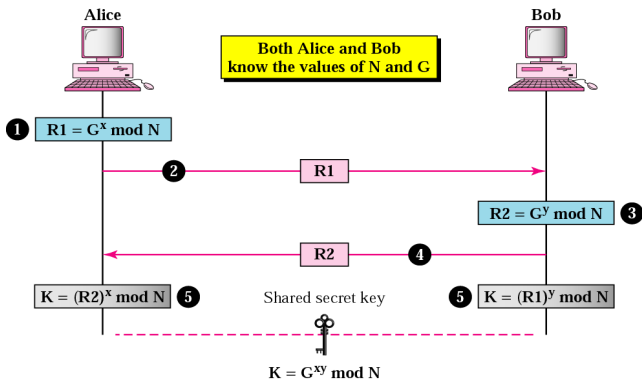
Alice

Bob

Both Alice and Bob know the values of N and G

1 $R1 = G^x \bmod N$

2

R1

$R2 = G^y \bmod N$ 3

R2

4

$K = (R2)^x \bmod N$ 5

Shared secret key

5 $K = (R1)^y \bmod N$

$K = G^{xy} \bmod N$